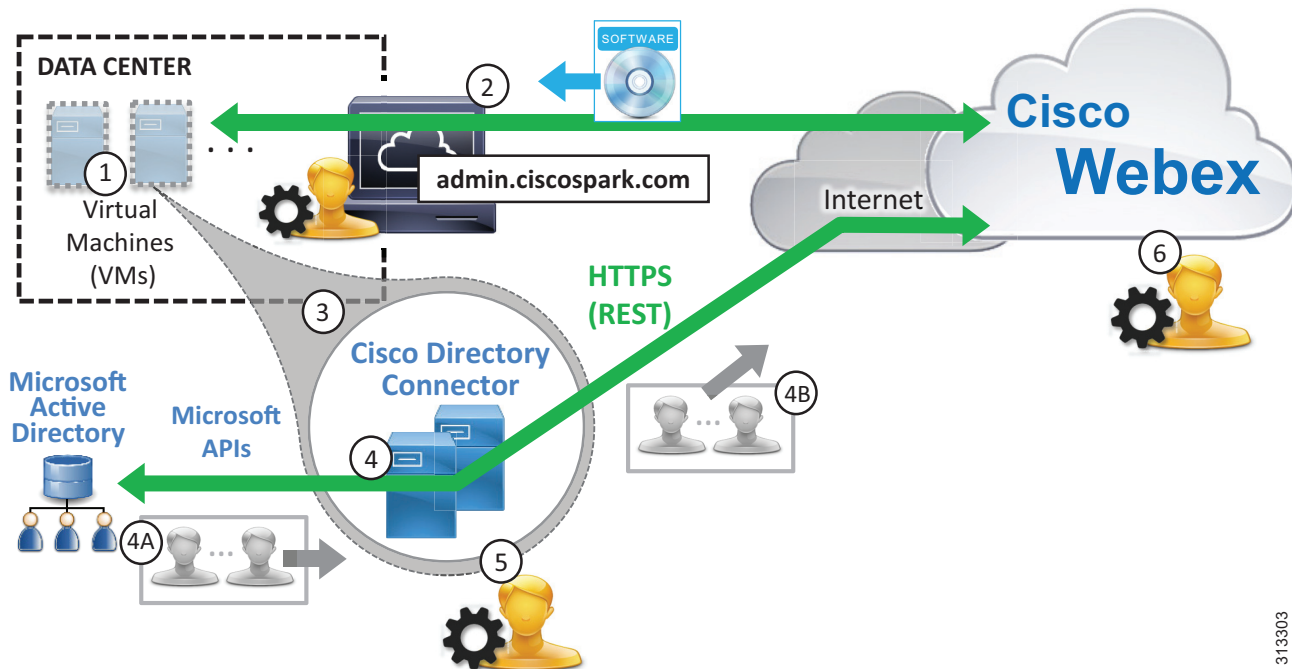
DATA CENTER

1
Virtual Machines (VMs)

2

SOFTWARE

admin.ciscospark.com

Cisco Webex

Internet

6

HTTPS (REST)

3

Cisco Directory Connector

Microsoft Active Directory

Microsoft APIs

4

4B

4A

5

313303